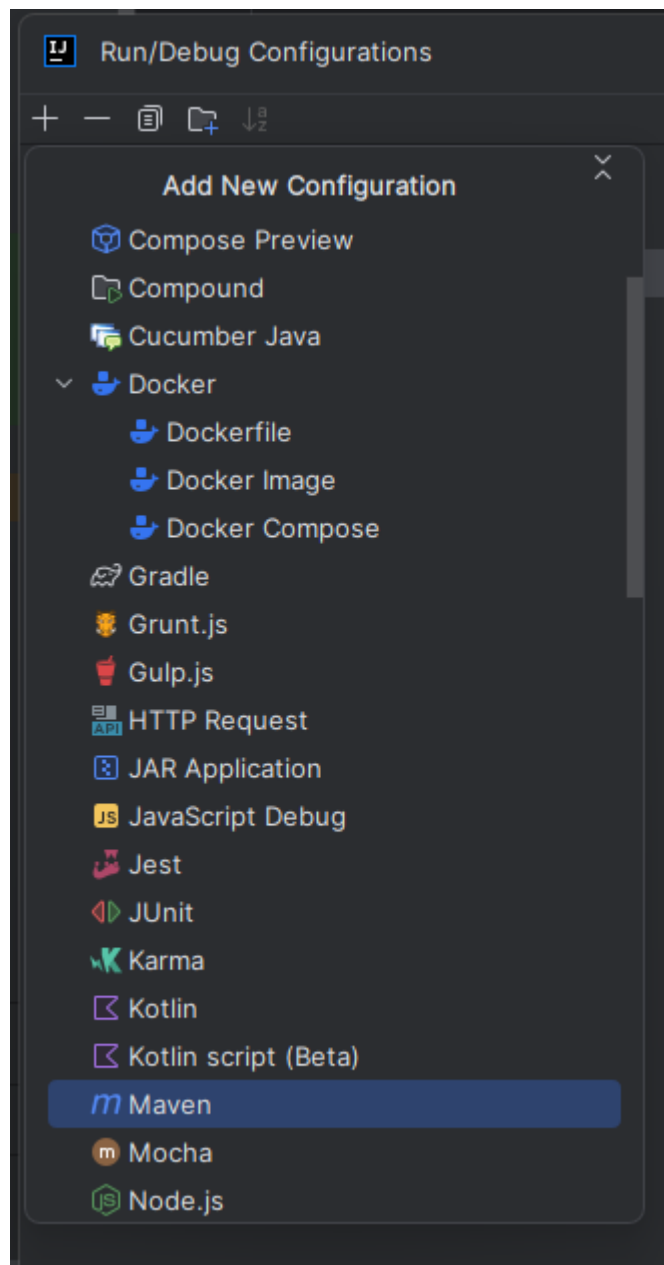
IJ Run/Debug Configurations

+ —

Add New Configuration

Compose Preview
Compound
Cucumber Java
Docker
Dockerfile
Docker Image
Docker Compose
Gradle
Grunt.js
Gulp.js
API HTTP Request
JAR Application
JS JavaScript Debug
Jest
JUnit
Karma
Kotlin
Kotlin script (Beta)
Maven
m Mocha
Node.js